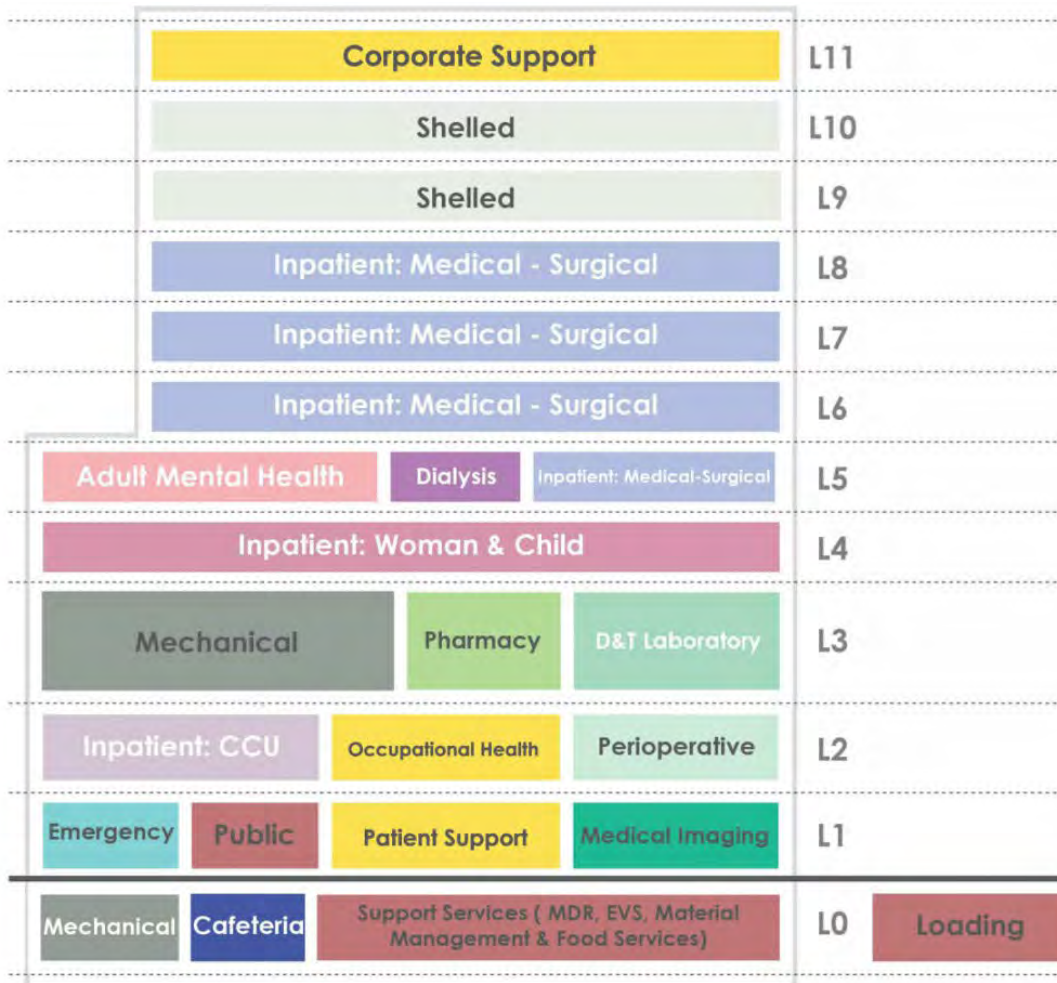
Corporate Support L11

Shelled L10

Shelled L9

Inpatient: Medical - Surgical L8

Inpatient: Medical - Surgical L7

Inpatient: Medical - Surgical L6

Adult Mental Health Dialysis Inpatient: Medical-Surgical L5

Inpatient: Woman & Child L4

Mechanical Pharmacy D&T Laboratory L3

Inpatient: CCU Occupational Health Perioperative L2

Emergency Public Patient Support Medical Imaging L1

Mechanical Cafeteria Support Services ( MDR, EVS, Material Management & Food Services) L0 Loading